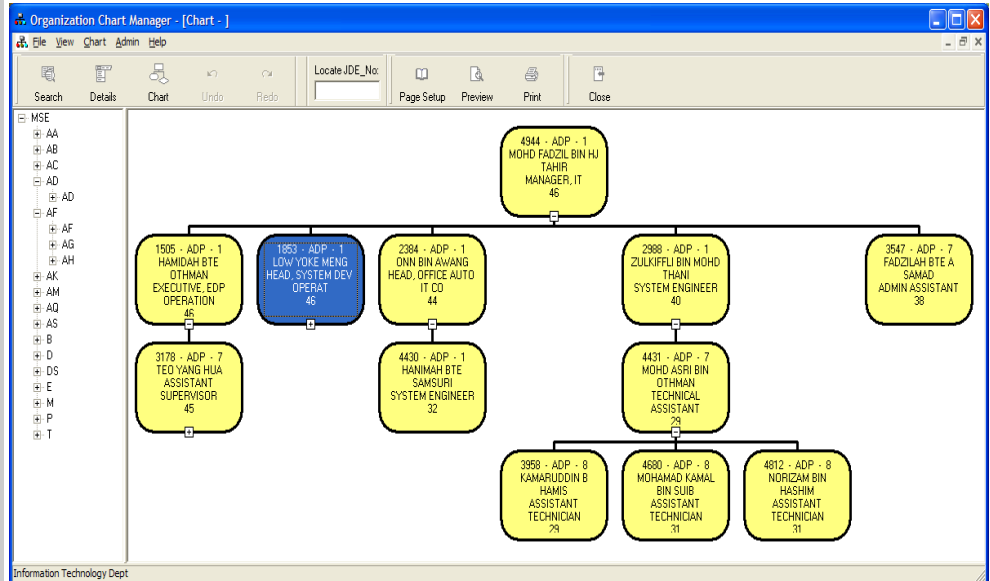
Organization Chart Manager - [Chart - ]

File View Chart Admin Help

Search Details Chart Undo Redo Locate JDE_No: Page Setup Preview Print Close

MSE
AA
AB
AC
AD
AD
AF
AF
AG
AH
AK
AM
AQ
AS
B
D
DS
E
M
P
T

4944 - ADP - 1
MOHD FADZIL BIN HJ TAHIR
MANAGER, IT
46

1505 - ADP - 1
HAMIDAH BTE OTHMAN
EXECUTIVE, EDP OPERATION
46

1853 - ADP - 1
LOW YOKE MENG
HEAD, SYSTEM DEV OPERAT
46

2384 - ADP - 1
ONN BIN AWANG
HEAD, OFFICE AUTO IT CO
44

2988 - ADP - 1
ZULKIFFLI BIN MOHD THANI
SYSTEM ENGINEER
40

3547 - ADP - 7
FADZILAH BTE A SAMAD
ADMIN ASSISTANT
38

3178 - ADP - 7
TEO YANG HUA
ASSISTANT SUPERVISOR
45

4430 - ADP - 1
HANIMAH BTE SAMSURI
SYSTEM ENGINEER
32

4431 - ADP - 7
MOHD ASRI BIN OTHMAN
TECHNICAL ASSISTANT
29

3958 - ADP - 8
KAMARUDDIN B HAMIS
ASSISTANT TECHNICIAN
29

4680 - ADP - 8
MOHAMAD KAMAL BIN SUIB
ASSISTANT TECHNICIAN
31

4812 - ADP - 8
NORIZAM BIN HASHIM
ASSISTANT TECHNICIAN
31

Information Technology Dept